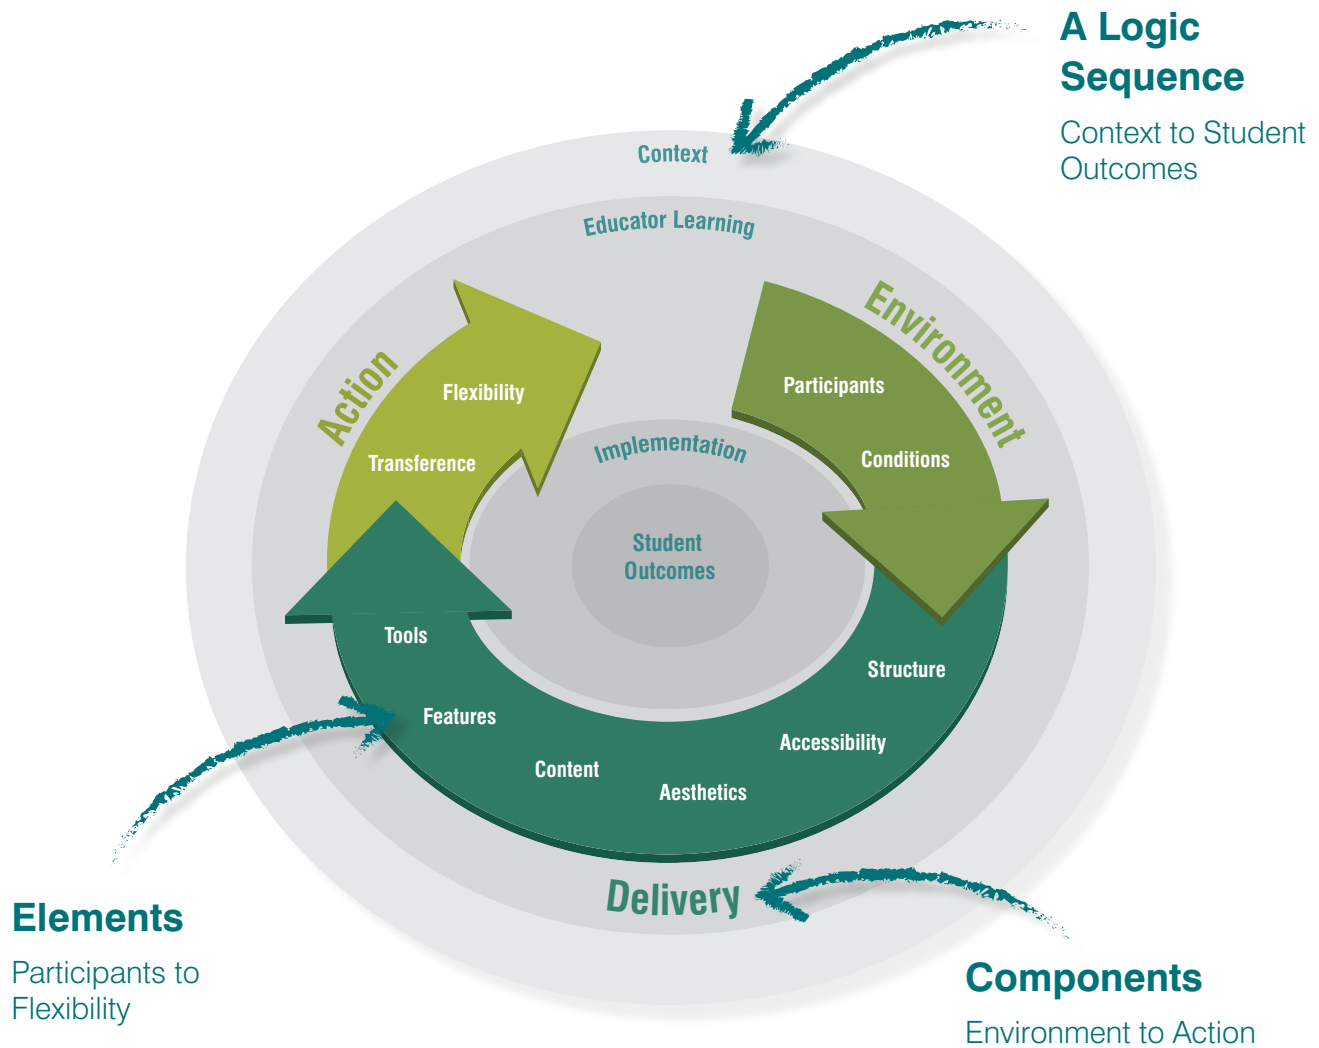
A Logic Sequence

Context to Student Outcomes

Context

Educator Learning

Action

Flexibility

Transference

Environment

Participants

Conditions

Implementation

Student Outcomes

Tools

Features

Content

Aesthetics

Accessibility

Structure

Delivery

Elements

Participants to Flexibility

Components

Environment to Action